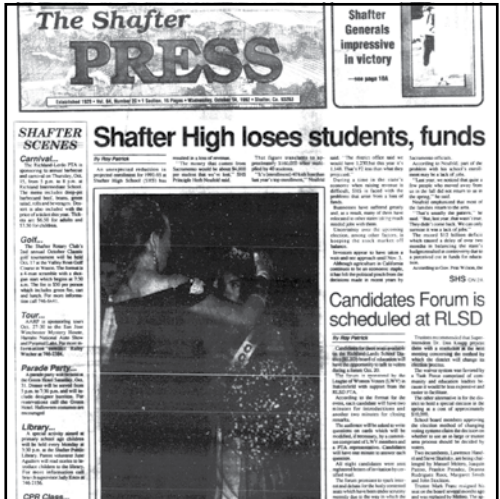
The Shafter PRESS

Shafter Generals impressive in victory

—see page 15A

Established 1925 • Vol. 84, Number 33 • 1 Section, 16 Pages • Wednesday, October 14, 1992 • Shafter, Ca. 93263

SHAFTER SCENES

Carnival...
The Richland-Lerdo PTA is sponsoring its annual barbecue and carnival on Thursday, Oct. 15, from 5 p.m. to 8 p.m. at Richland Intermediate School. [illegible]

Golf...
The Shafter Rotary Club's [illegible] golf tournament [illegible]

Tour...
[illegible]

Parade Party...
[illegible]

Library...
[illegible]

CPR Class...

Shafter High loses students, funds

By Roy Patrick

An unexpected reduction in projected enrollment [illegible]

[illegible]

SHS on 2A

Candidates Forum is scheduled at RLSD

By Roy Patrick

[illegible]